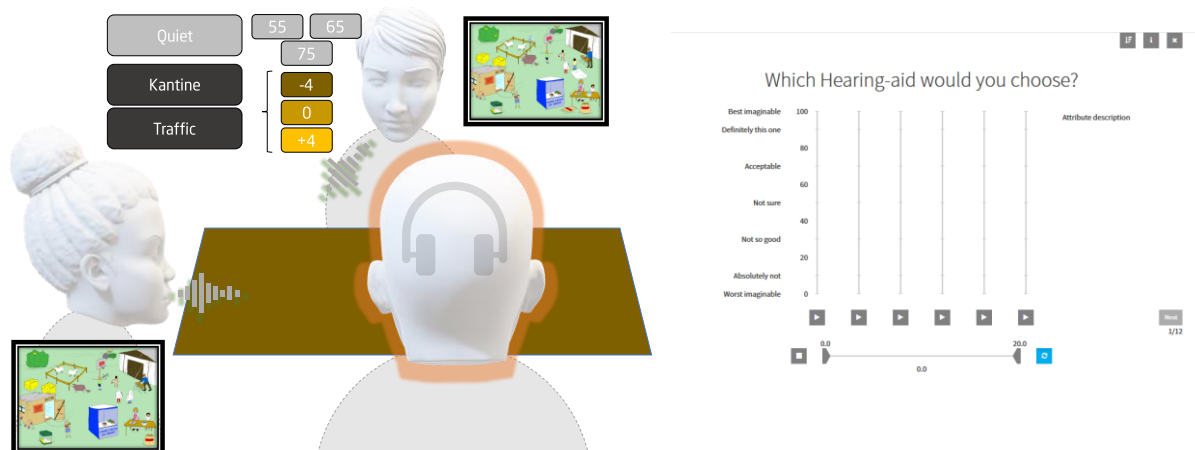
Quiet
55
65
75
Kantine
Traffic
-4
0
+4

Which Hearing-aid would you choose?

Best imaginable
Definitely this one
Acceptable
Not sure
Not so good
Absolutely not
Worst imaginable

100
80
60
40
20
0

Attribute description

Next
1/12

0.0
20.0
0.0